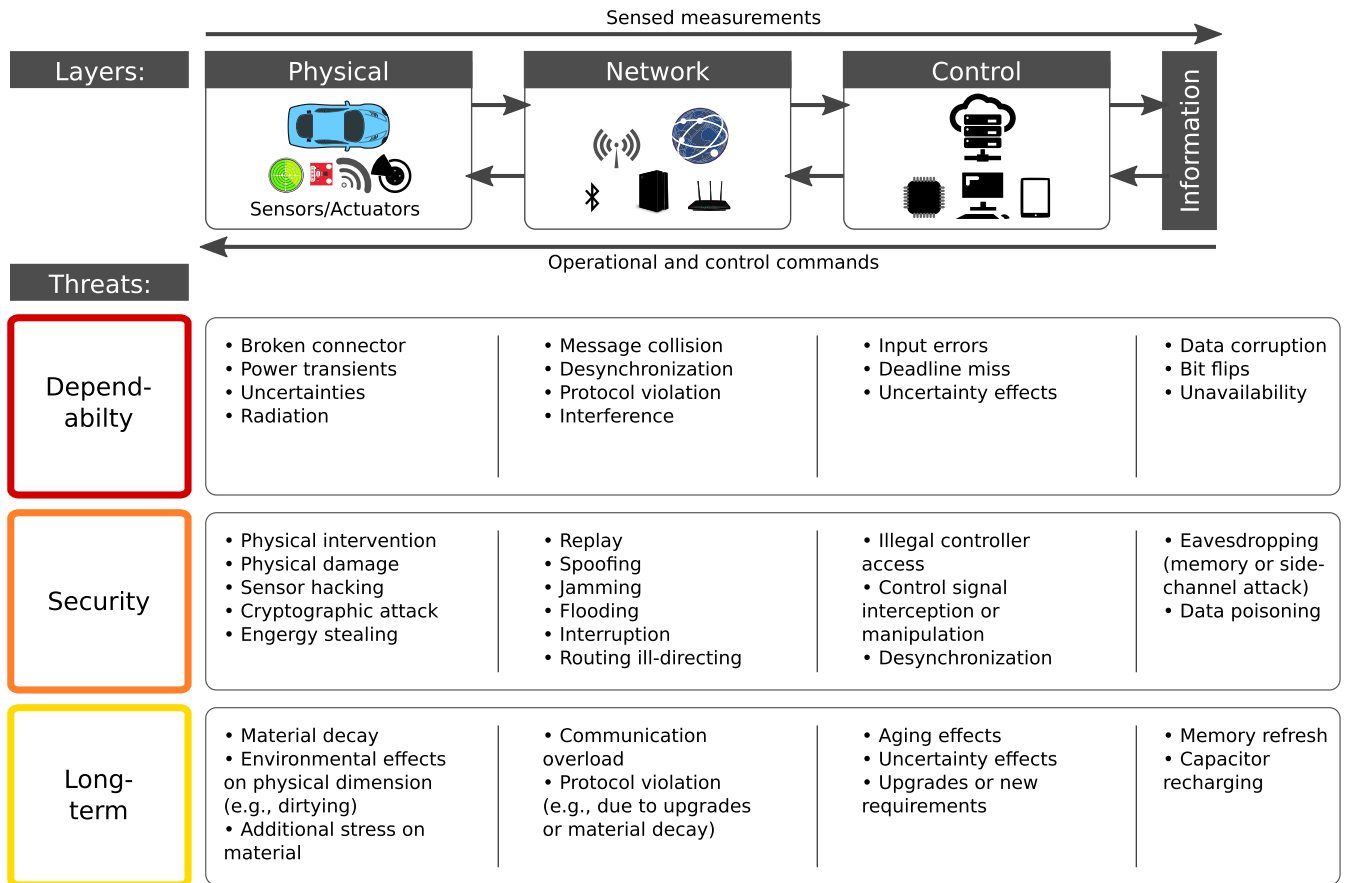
Sensed measurements

Layers:

Physical

Sensors/Actuators

Network

Control

Information

Operational and control commands

Threats:

Dependabilty

• Broken connector
• Power transients
• Uncertainties
• Radiation

• Message collision
• Desynchronization
• Protocol violation
• Interference

• Input errors
• Deadline miss
• Uncertainty effects

• Data corruption
• Bit flips
• Unavailability

Security

• Physical intervention
• Physical damage
• Sensor hacking
• Cryptographic attack
• Engergy stealing

• Replay
• Spoofing
• Jamming
• Flooding
• Interruption
• Routing ill-directing

• Illegal controller access
• Control signal interception or manipulation
• Desynchronization

• Eavesdropping (memory or side-channel attack)
• Data poisoning

Long-term

• Material decay
• Environmental effects on physical dimension (e.g., dirtying)
• Additional stress on material

• Communication overload
• Protocol violation (e.g., due to upgrades or material decay)

• Aging effects
• Uncertainty effects
• Upgrades or new requirements

• Memory refresh
• Capacitor recharging